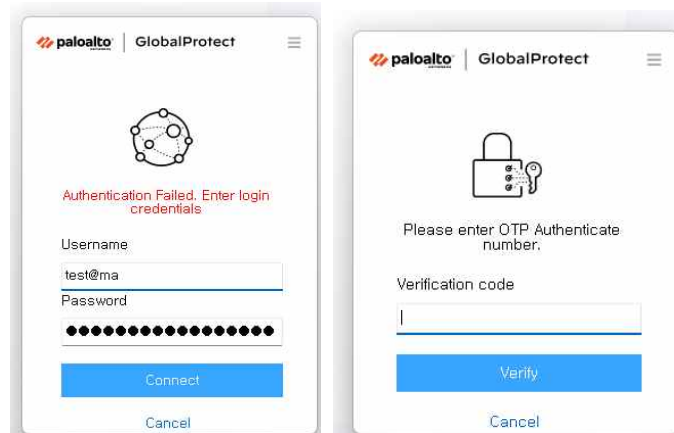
paloalto | GlobalProtect

Authentication Failed. Enter login credentials

Username

test@ma

Password

●●●●●●●●●●●●●●●●●

Connect

Cancel

paloalto | GlobalProtect

Please enter OTP Authenticate number.

Verification code

Verify

Cancel